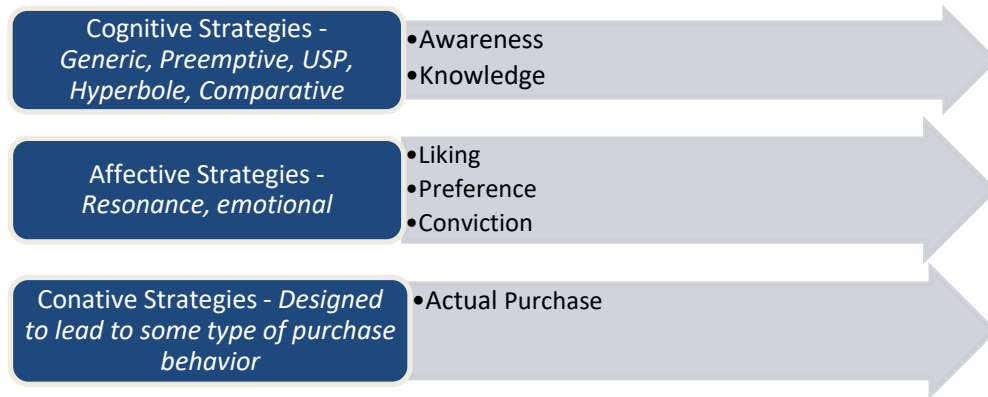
Cognitive Strategies - *Generic, Preemptive, USP, Hyperbole, Comparative*

•Awareness
•Knowledge

Affective Strategies - *Resonance, emotional*

•Liking
•Preference
•Conviction

Conative Strategies - *Designed to lead to some type of purchase behavior*

•Actual Purchase